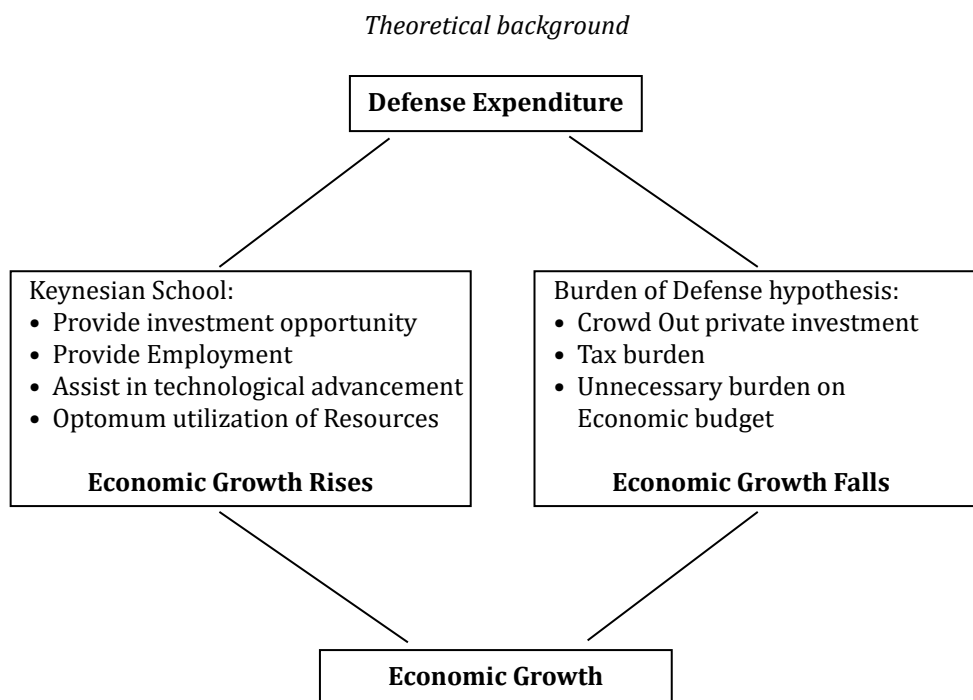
*Theoretical background*

**Defense Expenditure**

Keynesian School:
- Provide investment opportunity
- Provide Employment
- Assist in technological advancement
- Optomum utilization of Resources

**Economic Growth Rises**

Burden of Defense hypothesis:
- Crowd Out private investment
- Tax burden
- Unnecessary burden on Economic budget

**Economic Growth Falls**

**Economic Growth**